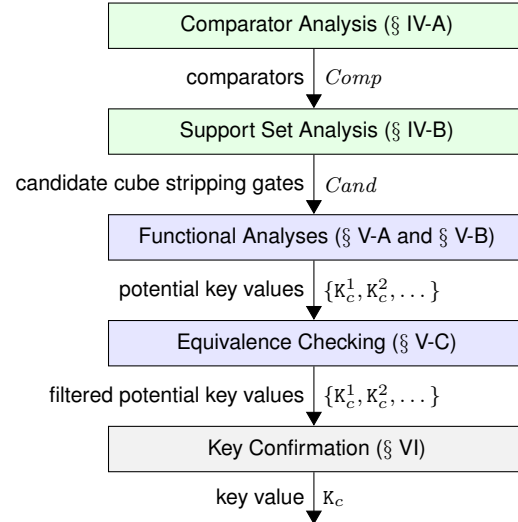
Comparator Analysis (§ IV-A)

comparators $Comp$

Support Set Analysis (§ IV-B)

candidate cube stripping gates $Cand$

Functional Analyses (§ V-A and § V-B)

potential key values $\{K_c^1, K_c^2, \dots\}$

Equivalence Checking (§ V-C)

filtered potential key values $\{K_c^1, K_c^2, \dots\}$

Key Confirmation (§ VI)

key value $K_c$